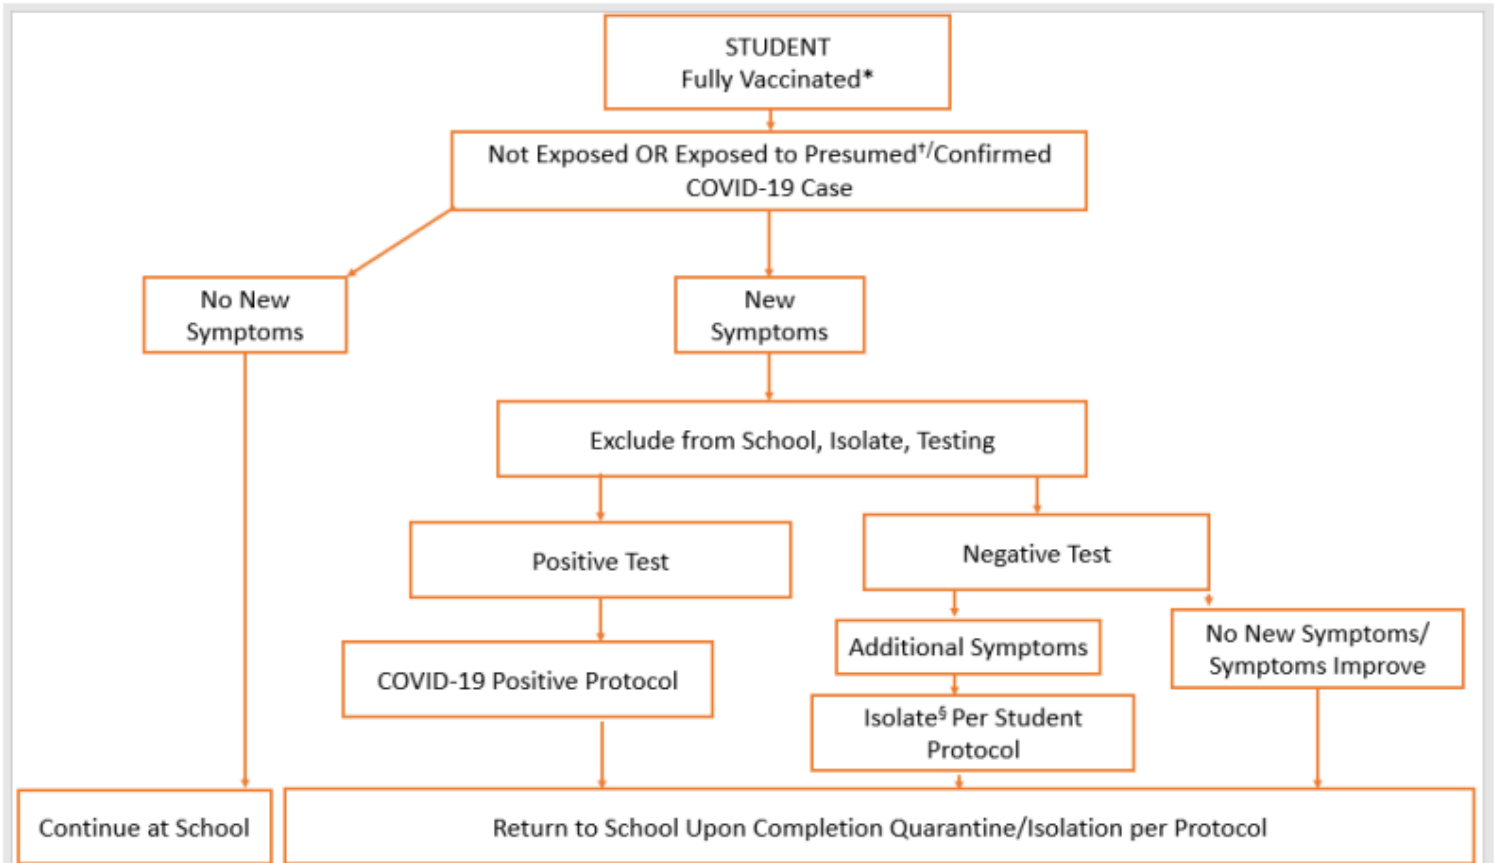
STUDENT
Fully Vaccinated*

Not Exposed OR Exposed to Presumed†/Confirmed COVID-19 Case

No New Symptoms

New Symptoms

Exclude from School, Isolate, Testing

Positive Test

Negative Test

COVID-19 Positive Protocol

Additional Symptoms

No New Symptoms/ Symptoms Improve

Isolate§ Per Student Protocol

Continue at School

Return to School Upon Completion Quarantine/Isolation per Protocol